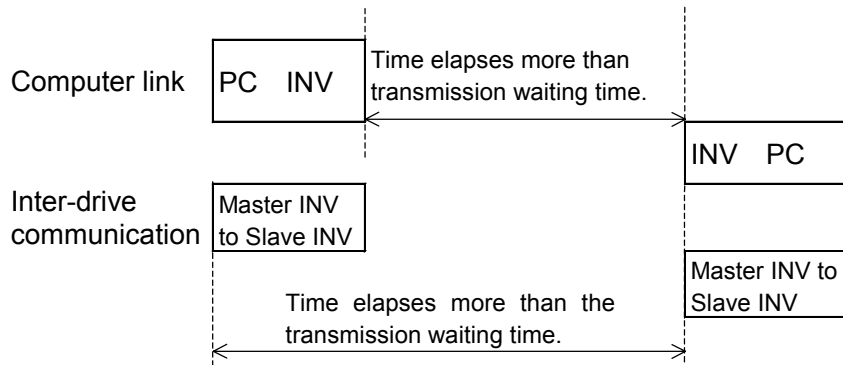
Computer link

PC INV

Time elapses more than transmission waiting time.

INV PC

Inter-drive communication

Master INV to Slave INV

Master INV to Slave INV

Time elapses more than the transmission waiting time.